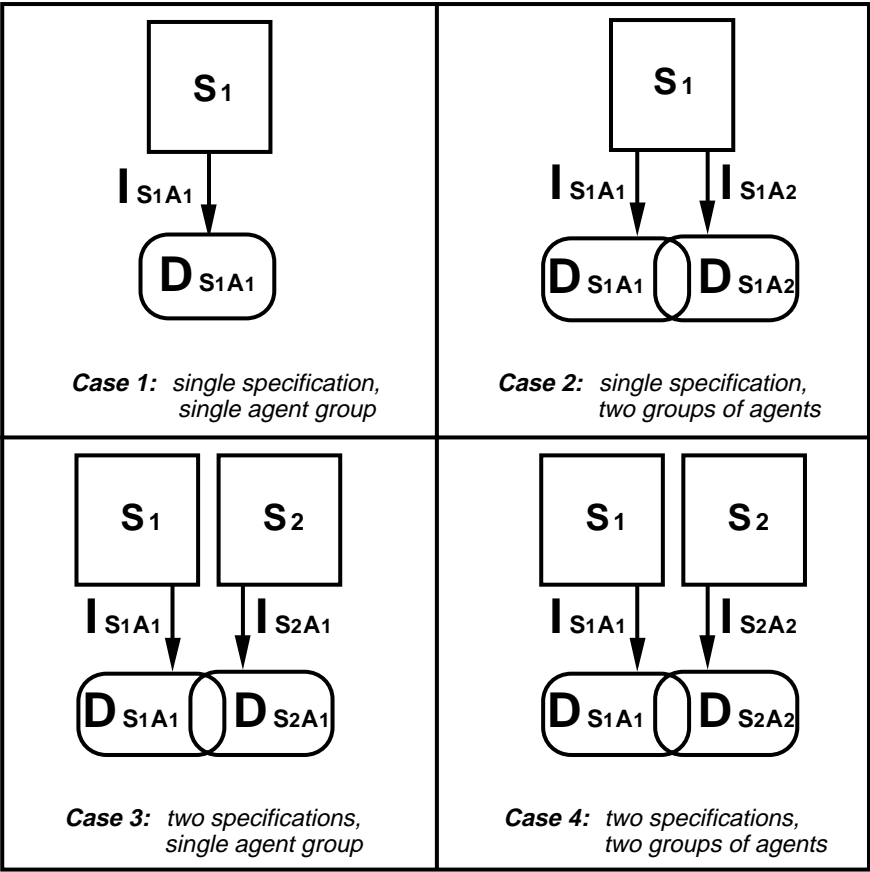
$S_1$

$I_{S1A1}$

$D_{S1A1}$

**Case 1:** single specification, single agent group

$S_1$

$I_{S1A1}$ $I_{S1A2}$

$D_{S1A1}$ $D_{S1A2}$

**Case 2:** single specification, two groups of agents

$S_1$ $S_2$

$I_{S1A1}$ $I_{S2A1}$

$D_{S1A1}$ $D_{S2A1}$

**Case 3:** two specifications, single agent group

$S_1$ $S_2$

$I_{S1A1}$ $I_{S2A2}$

$D_{S1A1}$ $D_{S2A2}$

**Case 4:** two specifications, two groups of agents